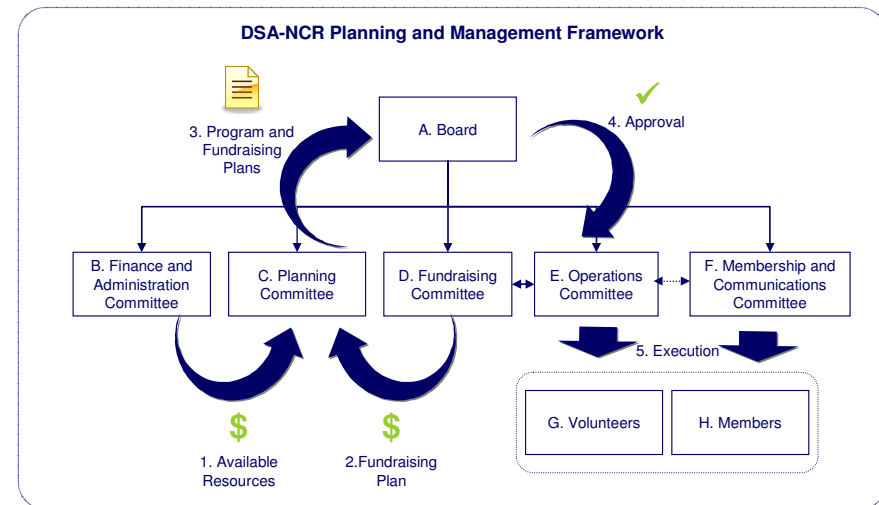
DSA-NCR Planning and Management Framework

3. Program and Fundraising Plans

A. Board

4. Approval

B. Finance and Administration Committee

C. Planning Committee

D. Fundraising Committee

E. Operations Committee

F. Membership and Communications Committee

5. Execution

G. Volunteers

H. Members

$

$

1. Available Resources

2.Fundraising Plan